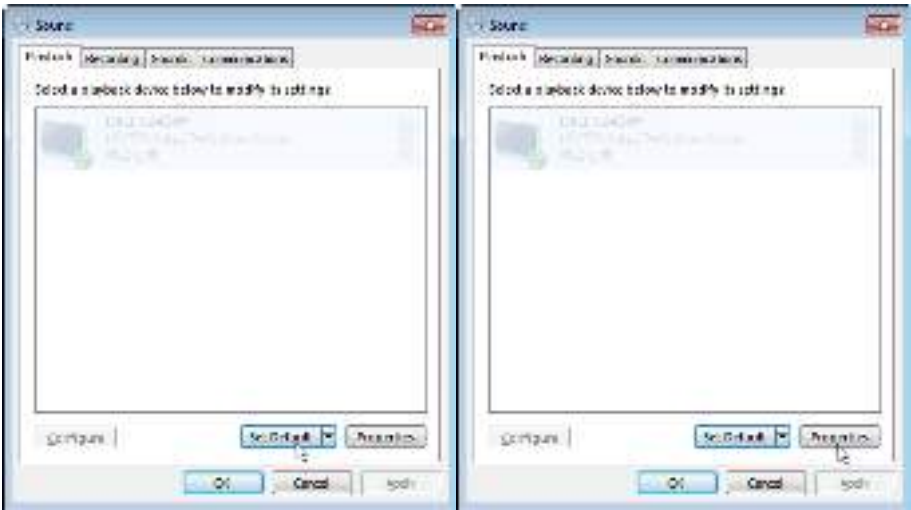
Sound

Playback | Recording | Sounds | Communications

Select a playback device below to modify its settings:

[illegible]
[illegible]
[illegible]

Configure | Set Default | Properties

OK | Cancel | Apply

Sound

Playback | Recording | Sounds | Communications

Select a playback device below to modify its settings:

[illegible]
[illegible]
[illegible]

Configure | Set Default | Properties

OK | Cancel | Apply